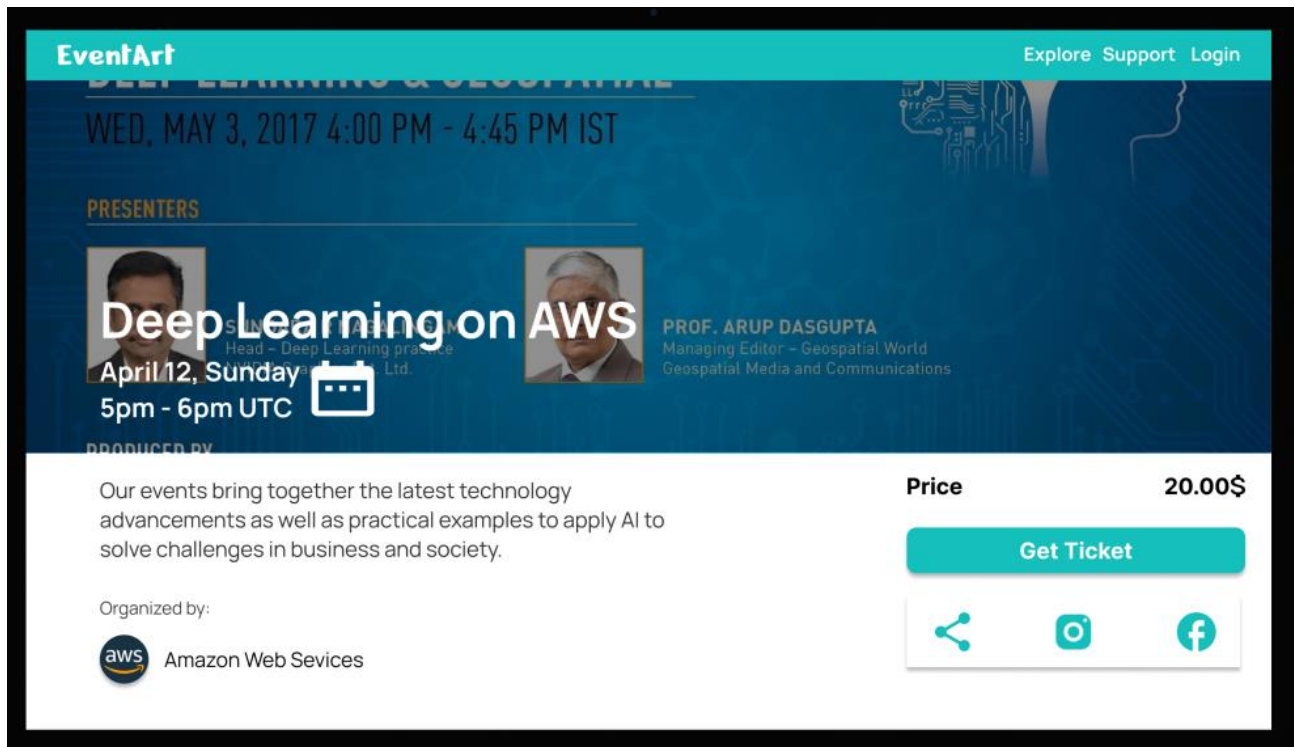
EventArt

Explore Support Login

WED, MAY 3, 2017 4:00 PM - 4:45 PM IST

PRESENTERS

Deep Learning on AWS

April 12, Sunday
5pm - 6pm UTC

Head – Deep Learning practice
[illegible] Ltd.

PROF. ARUP DASGUPTA
Managing Editor – Geospatial World
Geospatial Media and Communications

Our events bring together the latest technology advancements as well as practical examples to apply AI to solve challenges in business and society.

Organized by:

aws Amazon Web Sevices

Price 20.00$

Get Ticket